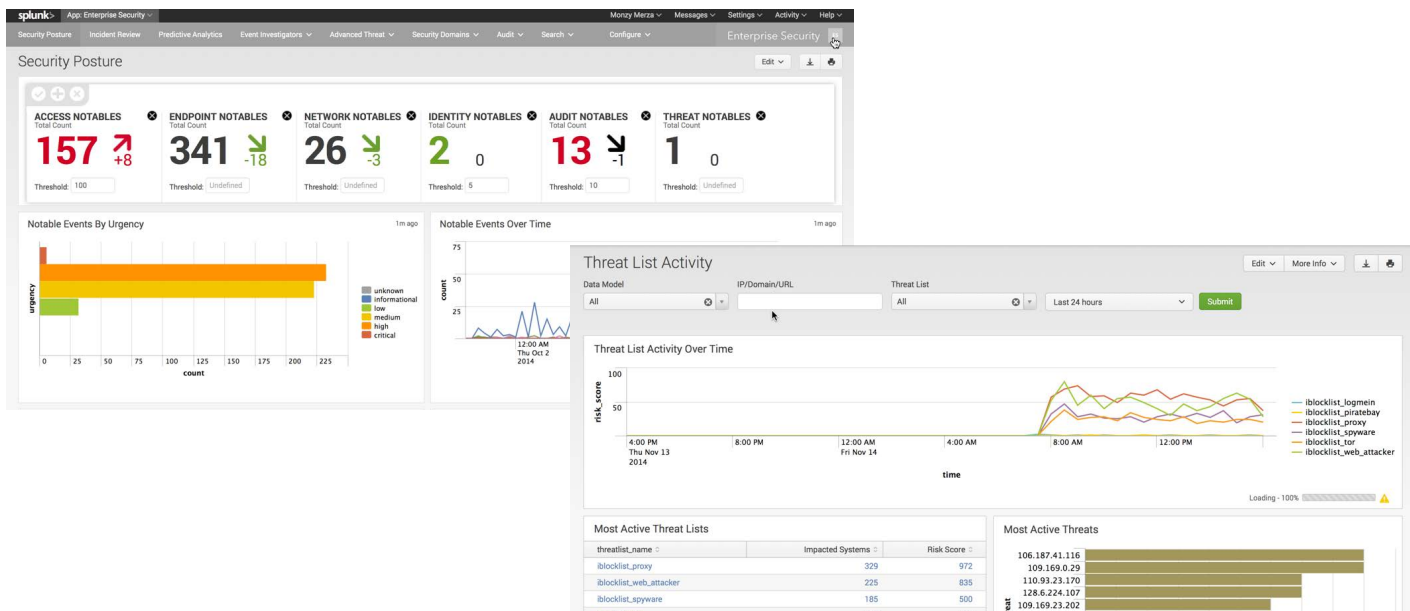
splunk> App: Enterprise Security
Monzy Merza Messages Settings Activity Help
Security Posture Incident Review Predictive Analytics Event Investigators Advanced Threat Security Domains Audit Search Configure Enterprise Security

Security Posture
Edit

ACCESS NOTABLES
Total Count
157 +8
Threshold: 100

ENDPOINT NOTABLES
Total Count
341 -18
Threshold: Undefined

NETWORK NOTABLES
Total Count
26 -3
Threshold: Undefined

IDENTITY NOTABLES
Total Count
2 0
Threshold: 5

AUDIT NOTABLES
Total Count
13 -1
Threshold: 10

THREAT NOTABLES
Total Count
1 0
Threshold: Undefined

Notable Events By Urgency
1m ago
urgency
0 25 50 75 100 125 150 175 200 225
count
unknown
informational
low
medium
high
critical

Notable Events Over Time
1m ago
75
50
25
count
12:00 AM
Thu Oct 2
2014

Threat List Activity
Edit More Info
Data Model
All
IP/Domain/URL
Threat List
All
Last 24 hours
Submit

Threat List Activity Over Time
100
50
risk_score
4:00 PM
Thu Nov 13
2014
8:00 PM
12:00 AM
Fri Nov 14
4:00 AM
8:00 AM
12:00 PM
time
iblocklist_logmein
iblocklist_piratebay
iblocklist_proxy
iblocklist_spyware
iblocklist_tor
iblocklist_web_attacker
Loading - 100%

Most Active Threat Lists

| threatlist_name | Impacted Systems | Risk Score |
|---|---|---|
| iblocklist_proxy | 329 | 972 |
| iblocklist_web_attacker | 225 | 835 |
| iblocklist_spyware | 185 | 500 |

Most Active Threats
106.187.41.116
109.169.0.29
110.93.23.170
128.6.224.107
109.169.23.202